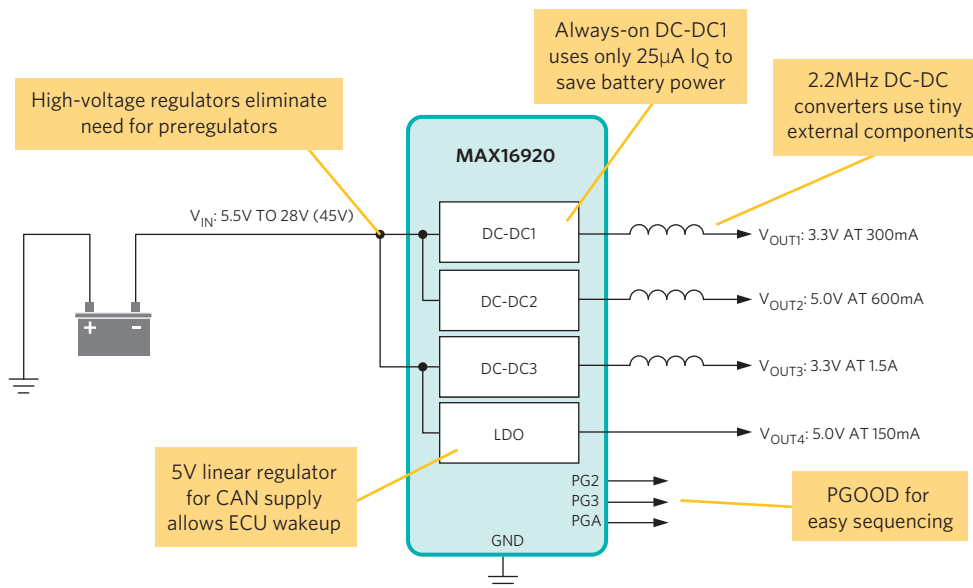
Always-on DC-DC1 uses only 25μA $I_Q$ to save battery power

2.2MHz DC-DC converters use tiny external components

High-voltage regulators eliminate need for preregulators

MAX16920

$V_{IN}$: 5.5V TO 28V (45V)

+

-

DC-DC1

DC-DC2

DC-DC3

LDO

$V_{OUT1}$: 3.3V AT 300mA

$V_{OUT2}$: 5.0V AT 600mA

$V_{OUT3}$: 3.3V AT 1.5A

$V_{OUT4}$: 5.0V AT 150mA

5V linear regulator for CAN supply allows ECU wakeup

PG2

PG3

PGA

GND

PGOOD for easy sequencing